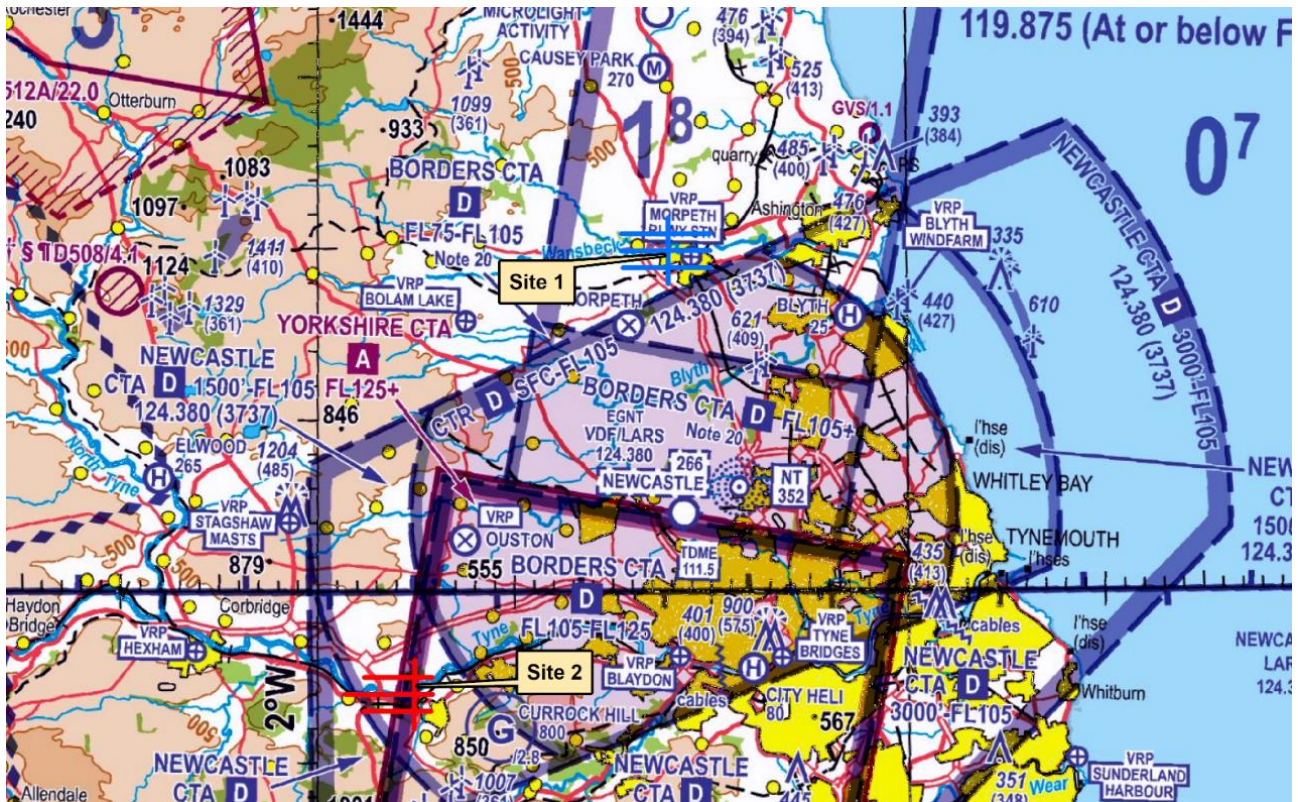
Rochester
1444
MICROLIGHT ACTIVITY
476 (394)
119.875 (At or below F
512A/22.0
Otterburn
240
CAUSEY PARK 270
M
525 (413)
1099 (361)
933
18
500
GVS/1.1
393 (384)
1083
BORDERS CTA
quarry
485 (400)
07
1097
D
476 (427)
Ashington
FL75-FL105
VRP MORPETH BLNY STN
VRP BLYTH WINDFARM
335
NEWCASTLE CTA D 124.380 (3737) 3000-FL105
S D508/4.1
1411 (410)
1124
Note 20
Wansbeck
Site 1
1329 (361)
VRP BOLAM LAKE
MORPETH
124.380 (3737)
BLYTH 25
440 (427)
610
YORKSHIRE CTA
621 (409)
NEWCASTLE CTA
A
D
1500-FL105
FL125+
SFC-FL105
Blyth
124.380 (3737)
846
CTR
D
BORDERS CTA
D
FL105+
EGNT VDF/LARS
Note 20
l'hse (dis)
ELWOOD 265
1204 (485)
124.380
266
NEW CT 150 124.3
North Tyne
NEWCASTLE
NT 352
WHITLEY BAY
VRP STAGSHAW MASTS
VRP OUSTON
l'hse (dis)
TYNEMOUTH
879
555
BORDERS CTA
TDME 111.5
435 (413)
l'hses
500
Haydon Bridge
Corbridge
D
401 (400)
900 (575)
VRP TYNE BRIDGES
l'hse (dis)
VRP HEXHAM
Tyne
FL105-FL125
cables
NEWCASTLE
NEWCA LAR 124.3
Tyne
Site 2
VRP BLAYDON
H
CITY HELI 80
CTA
D
2°W
cables
567
3000-FL105
Whitburn
CURROCK HILL 800
G
850
/2.8
NEWCASTLE
1007
NEWCASTLE CTA D
351 (348)
Wear
VRP SUNDERLAND HARBOUR
Allendale